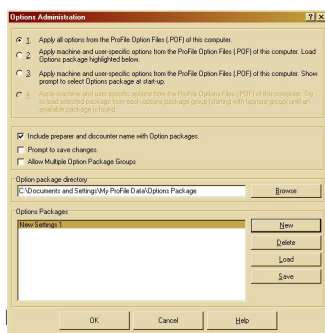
Options Administration

? X

1. Apply all options from the ProFile Option Files (.POF) of this computer.

2. Apply machine and user-specific options from the ProFile Option Files (.POF) of this computer. Load Options package highlighted below.

3. Apply machine and user-specific options from the ProFile Option Files (.POF) of this computer. Show prompt to select Options package at start-up.

4. Apply machine and user-specific options from the ProFile Options Files (.POF) of this computer. Try to load selected package from each options package group (starting with topmost group) until an available package is found.

Include preparer and discounter name with Option packages.

Prompt to save changes.

Allow Multiple Option Package Groups

Option package directory

C:\Documents and Settings\My ProFile Data\Options Package

Browse

Options Packages

New Settings 1

New

Delete

Load

Save

OK

Cancel

Help